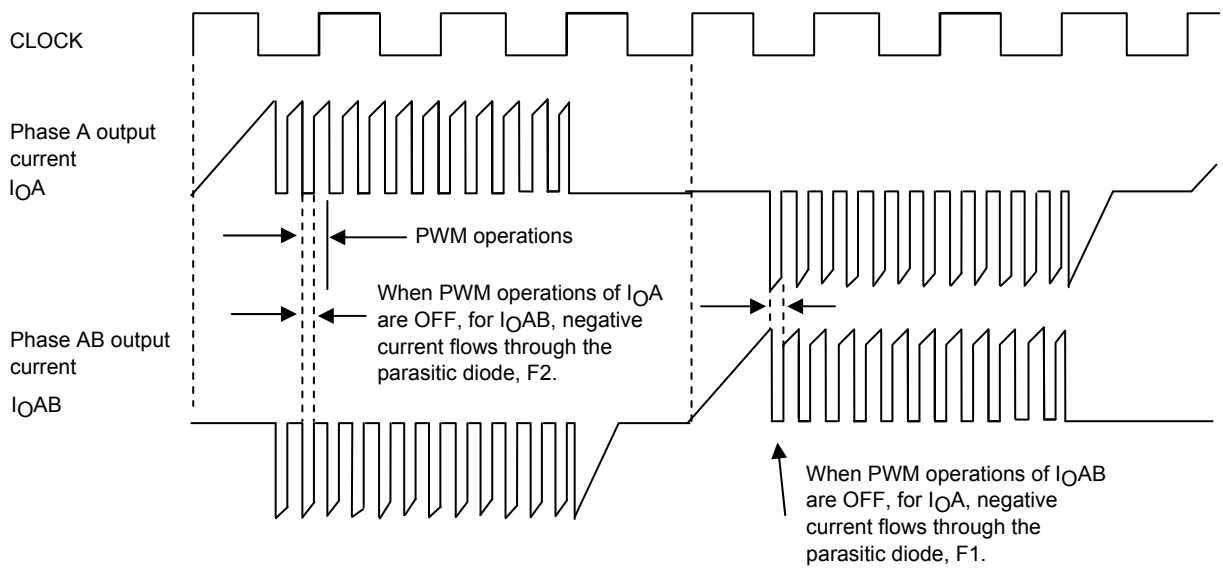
CLOCK

Phase A output current
$I_OA$

PWM operations

When PWM operations of $I_OA$ are OFF, for $I_OAB$, negative current flows through the parasitic diode, F2.

Phase AB output current
$I_OAB$

When PWM operations of $I_OAB$ are OFF, for $I_OA$, negative current flows through the parasitic diode, F1.